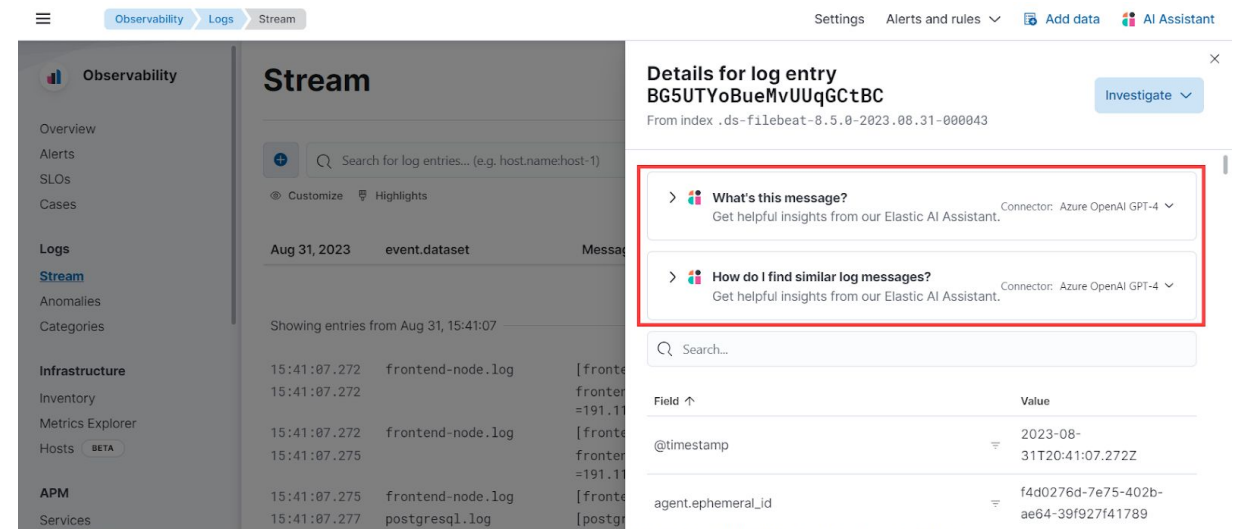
Observability Logs Stream

Settings Alerts and rules Add data AI Assistant

Observability

Overview
Alerts
SLOs
Cases

Logs
Stream
Anomalies
Categories

Infrastructure
Inventory
Metrics Explorer
Hosts BETA

APM
Services

Stream

Search for log entries... (e.g. host.name:host-1)

Customize Highlights

| Aug 31, 2023 | event.dataset | Messag |
|---|---|---|

Showing entries from Aug 31, 15:41:07

| | | |
|---|---|---|
| 15:41:07.272 | frontend-node.log | [fronte |
| 15:41:07.272 | | fronter =191.11 |
| 15:41:07.272 | frontend-node.log | [fronte |
| 15:41:07.275 | | fronter =191.11 |
| 15:41:07.275 | frontend-node.log | [fronte |
| 15:41:07.277 | postgresql.log | [postgr |

Details for log entry
BG5UTYoBueMvUUqGCtBC
From index .ds-filebeat-8.5.0-2023.08.31-000043

Investigate

What's this message?
Get helpful insights from our Elastic AI Assistant.
Connector: Azure OpenAI GPT-4

How do I find similar log messages?
Get helpful insights from our Elastic AI Assistant.
Connector: Azure OpenAI GPT-4

Search...

| Field | Value |
|---|---|
| @timestamp | 2023-08-31T20:41:07.272Z |
| agent.ephemeral_id | f4d0276d-7e75-402b-ae64-39f927f41789 |